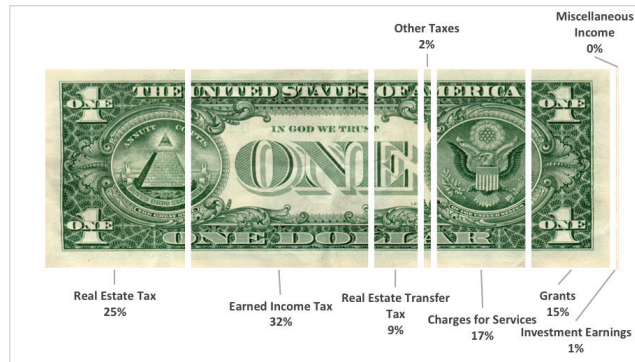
Other Taxes
2%

Miscellaneous Income
0%

THE UNITED STATES OF AMERICA

ONE

1

IN GOD WE TRUST

ONE

ONE DOLLAR

ONE

1

Real Estate Tax
25%

Earned Income Tax
32%

Real Estate Transfer Tax
9%

Charges for Services
17%

Grants
15%

Investment Earnings
1%